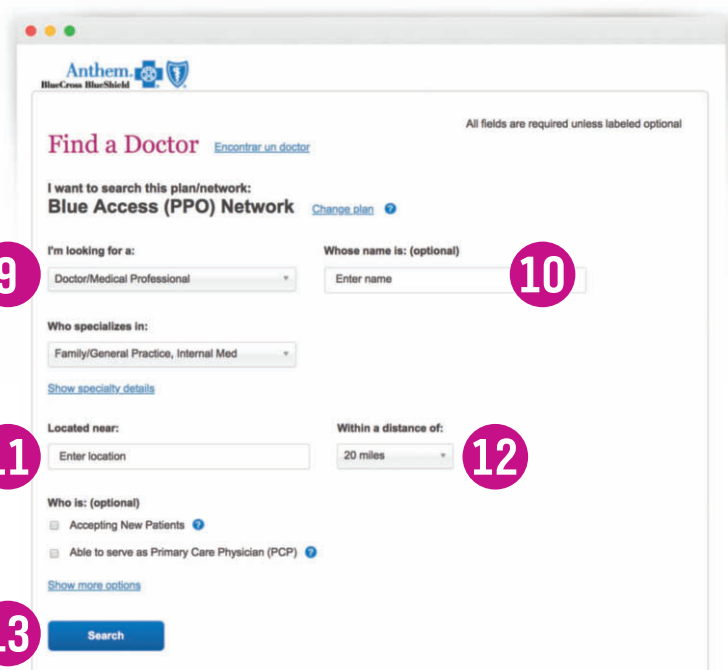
Anthem. BlueCross BlueShield

All fields are required unless labeled optional

Find a Doctor Encontrar un doctor

I want to search this plan/network:
Blue Access (PPO) Network Change plan

9

I'm looking for a:
Doctor/Medical Professional

Whose name is: (optional)
Enter name

10

Who specializes in:
Family/General Practice, Internal Med

Show specialty details

11

Located near:
Enter location

Within a distance of:
20 miles

12

Who is: (optional)
Accepting New Patients
Able to serve as Primary Care Physician (PCP)

Show more options

13

Search